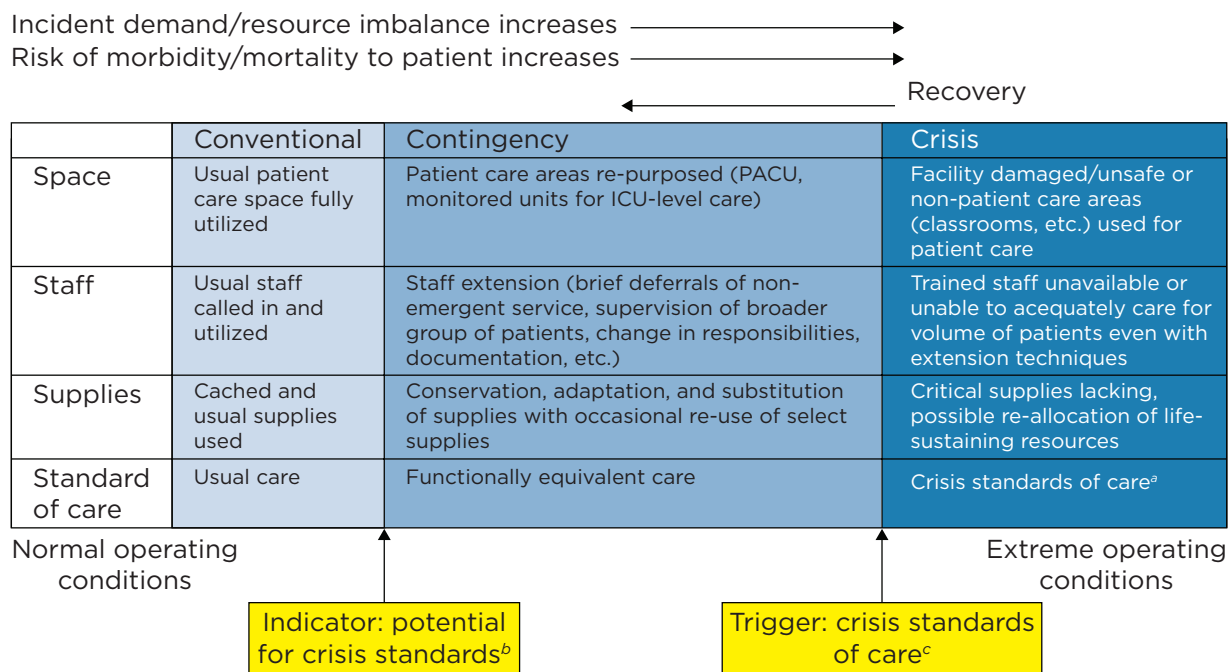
Incident demand/resource imbalance increases

Risk of morbidity/mortality to patient increases

Recovery

| | Conventional | Contingency | Crisis |
|---|---|---|---|
| Space | Usual patient care space fully utilized | Patient care areas re-purposed (PACU, monitored units for ICU-level care) | Facility damaged/unsafe or non-patient care areas (classrooms, etc.) used for patient care |
| Staff | Usual staff called in and utilized | Staff extension (brief deferrals of non-emergent service, supervision of broader group of patients, change in responsibilities, documentation, etc.) | Trained staff unavailable or unable to acequately care for volume of patients even with extension techniques |
| Supplies | Cached and usual supplies used | Conservation, adaptation, and substitution of supplies with occasional re-use of select supplies | Critical supplies lacking, possible re-allocation of life-sustaining resources |
| Standard of care | Usual care | Functionally equivalent care | Crisis standards of care$^{a}$ |

Normal operating conditions

Extreme operating conditions

Indicator: potential for crisis standards$^{b}$

Trigger: crisis standards of care$^{c}$